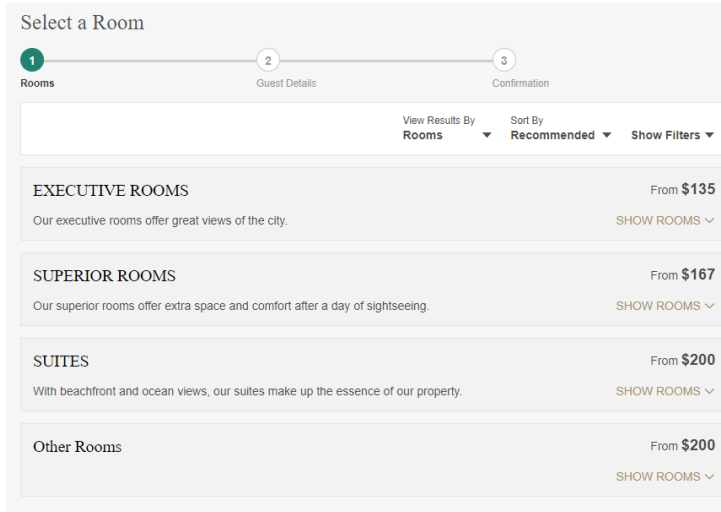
Select a Room

1
Rooms

2
Guest Details

3
Confirmation

View Results By
Rooms

Sort By
Recommended

Show Filters

EXECUTIVE ROOMS
From $135
Our executive rooms offer great views of the city.
SHOW ROOMS

SUPERIOR ROOMS
From $167
Our superior rooms offer extra space and comfort after a day of sightseeing.
SHOW ROOMS

SUITES
From $200
With beachfront and ocean views, our suites make up the essence of our property.
SHOW ROOMS

Other Rooms
From $200
SHOW ROOMS